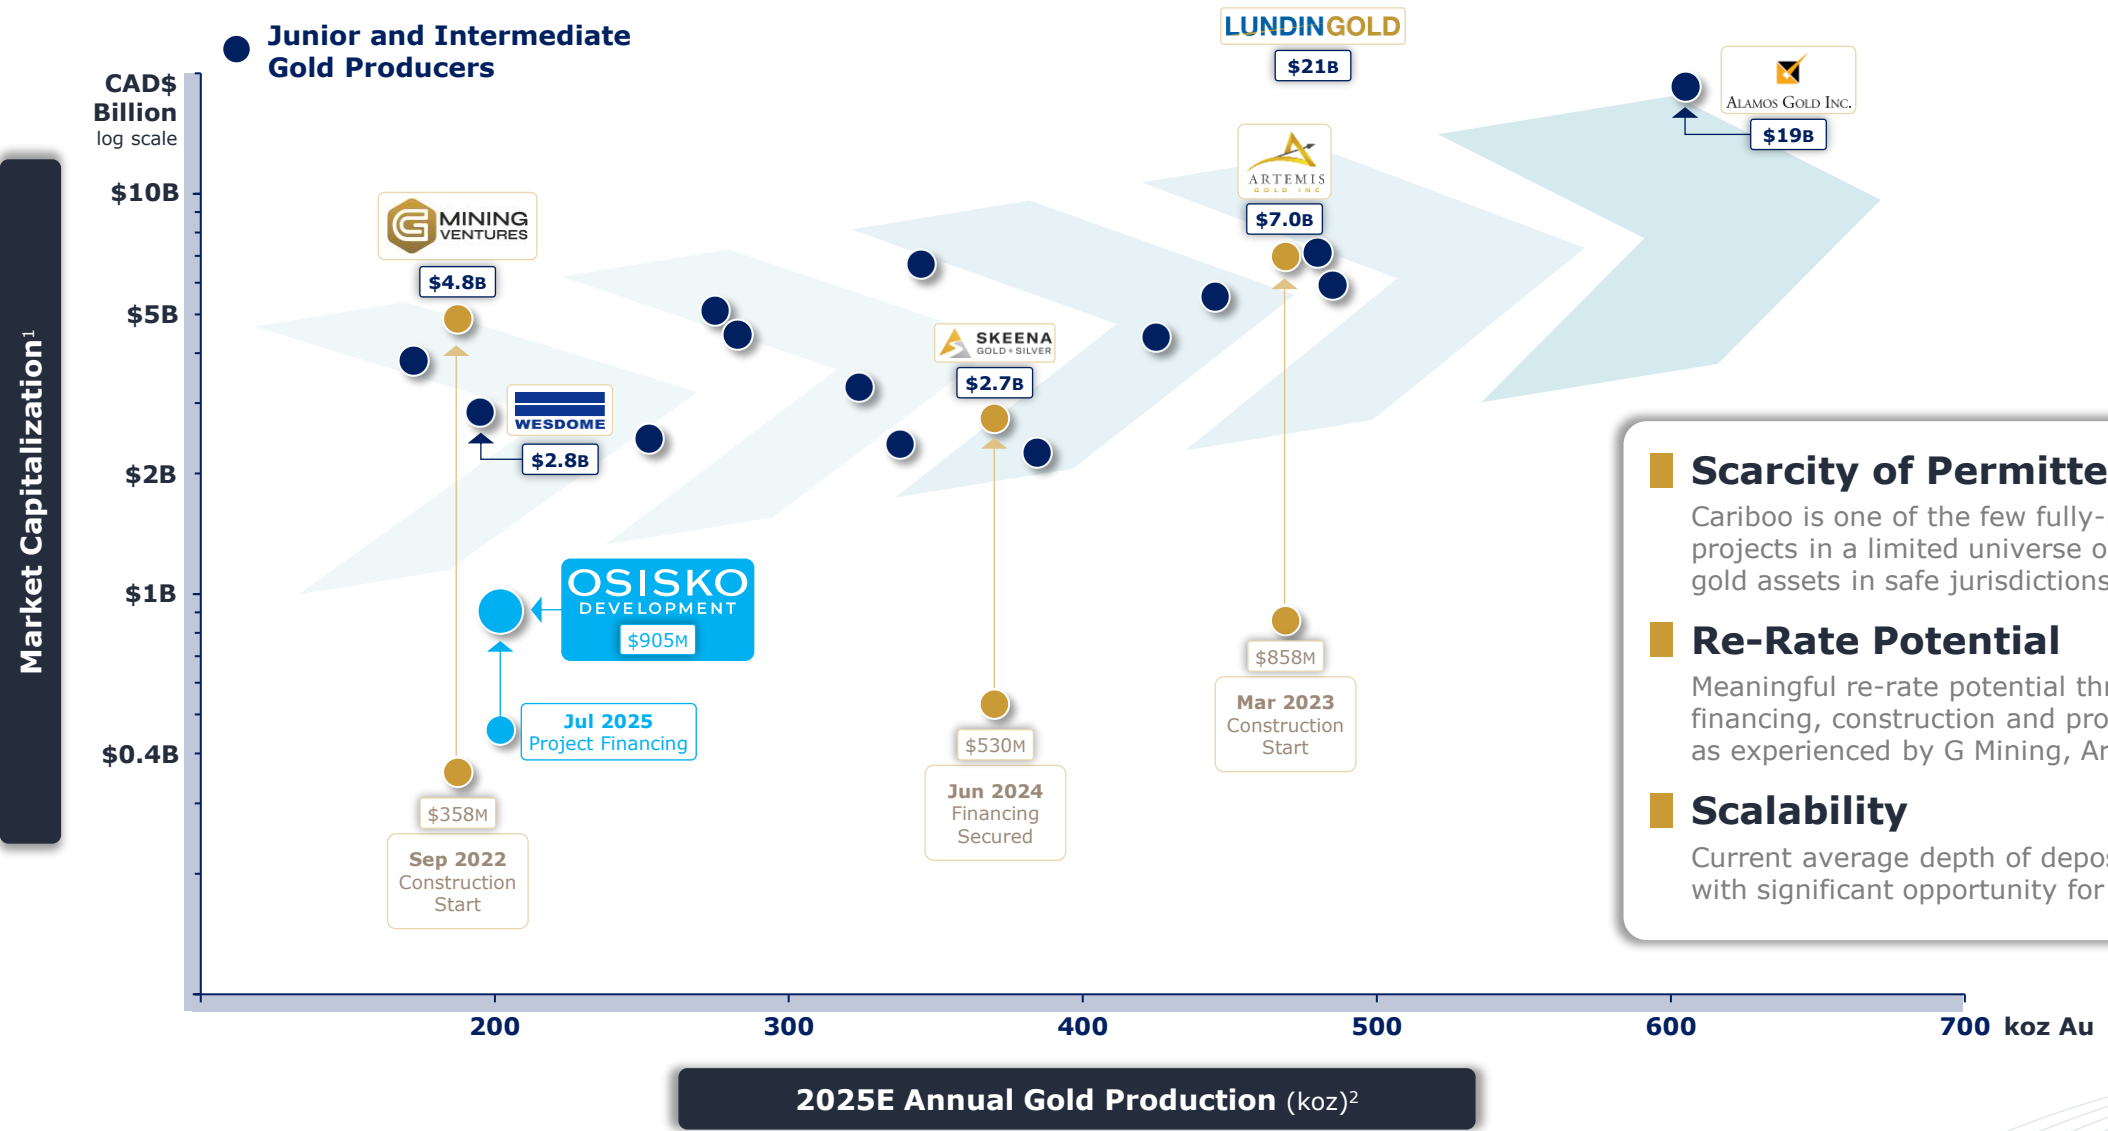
Junior and Intermediate Gold Producers

CAD$ Billion log scale

Market Capitalization$^1$

$10B
$5B
$2B
$1B
$0.4B

LUNDINGOLD
$21B

ALAMOS GOLD INC.
$19B

ARTEMIS GOLD INC
$7.0B

G MINING VENTURES
$4.8B

WESDOME
$2.8B

SKEENA GOLD + SILVER
$2.7B

OSISKO DEVELOPMENT
$905M

Jul 2025
Project Financing

$358M
Sep 2022
Construction Start

$530M
Jun 2024
Financing Secured

$858M
Mar 2023
Construction Start

Scarcity of Permitte
Cariboo is one of the few fully-
projects in a limited universe o
gold assets in safe jurisdictions

Re-Rate Potential
Meaningful re-rate potential thr
financing, construction and pro
as experienced by G Mining, Ar

Scalability
Current average depth of depo
with significant opportunity for

200
300
400
500
600
700 koz Au

2025E Annual Gold Production (koz)$^2$